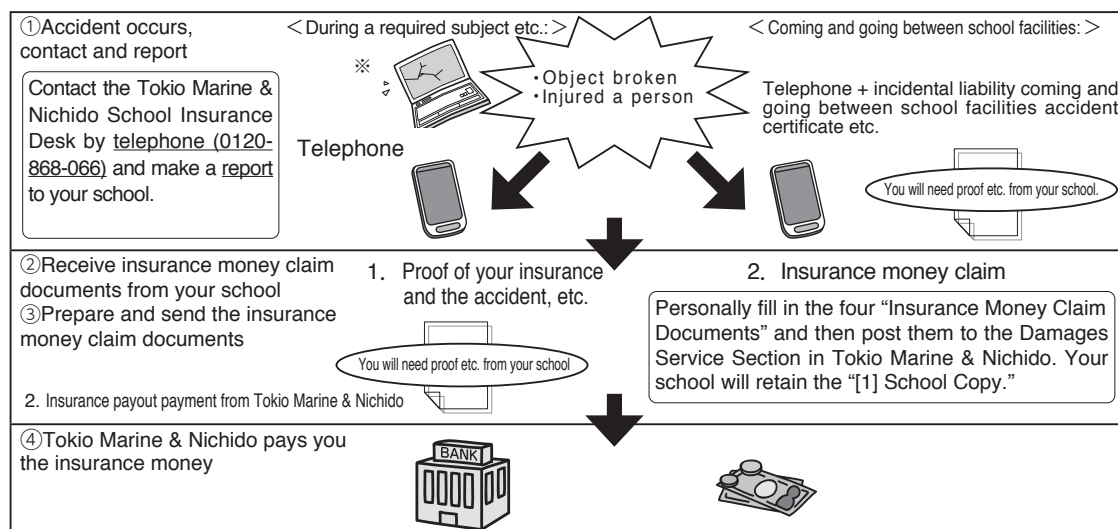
①Accident occurs, contact and report

Contact the Tokio Marine & Nichido School Insurance Desk by telephone (0120-868-066) and make a report to your school.

＜During a required subject etc.:＞

※

・Object broken
・Injured a person

Telephone

＜Coming and going between school facilities:＞

Telephone + incidental liability coming and going between school facilities accident certificate etc.

You will need proof etc. from your school.

②Receive insurance money claim documents from your school
③Prepare and send the insurance money claim documents

1. Proof of your insurance and the accident, etc.

You will need proof etc. from your school

2. Insurance money claim

Personally fill in the four “Insurance Money Claim Documents” and then post them to the Damages Service Section in Tokio Marine & Nichido. Your school will retain the “[1] School Copy.”

2. Insurance payout payment from Tokio Marine & Nichido

④Tokio Marine & Nichido pays you the insurance money

BANK